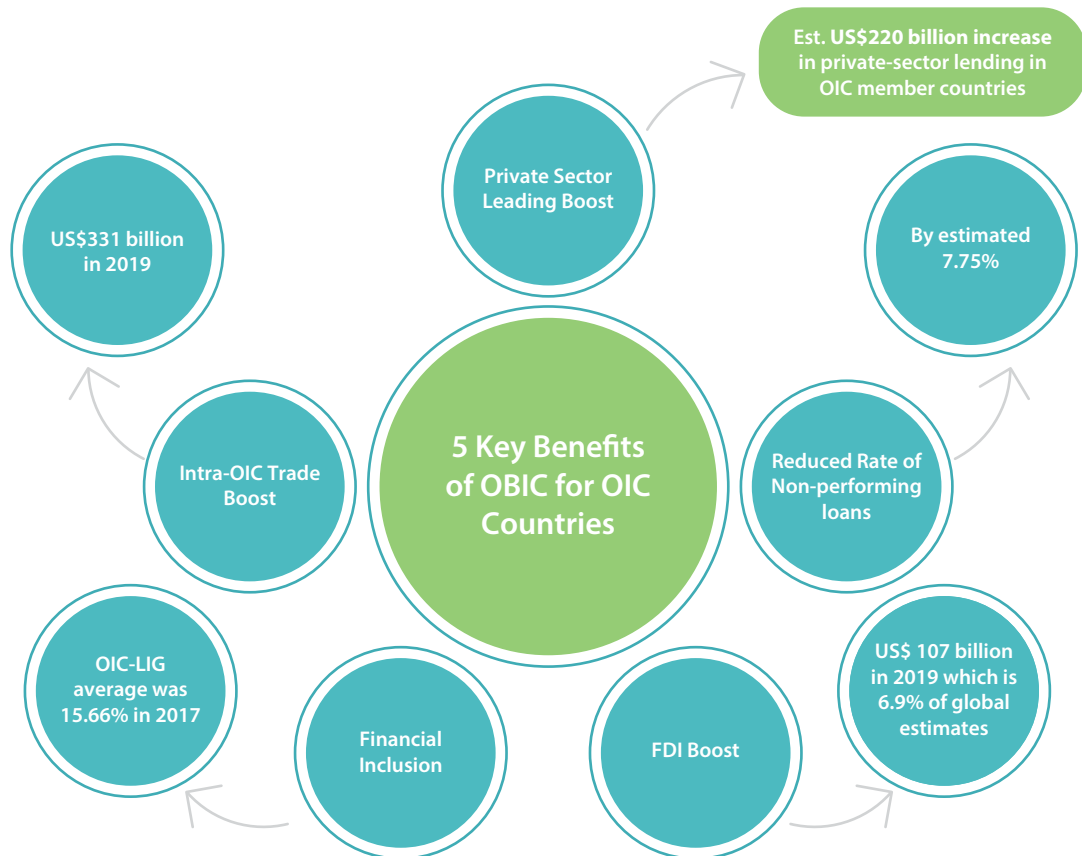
5 Key Benefits of OBIC for OIC Countries

Private Sector Leading Boost

Est. US$220 billion increase in private-sector lending in OIC member countries

Reduced Rate of Non-performing loans

By estimated 7.75%

FDI Boost

US$ 107 billion in 2019 which is 6.9% of global estimates

Financial Inclusion

OIC-LIG average was 15.66% in 2017

Intra-OIC Trade Boost

US$331 billion in 2019